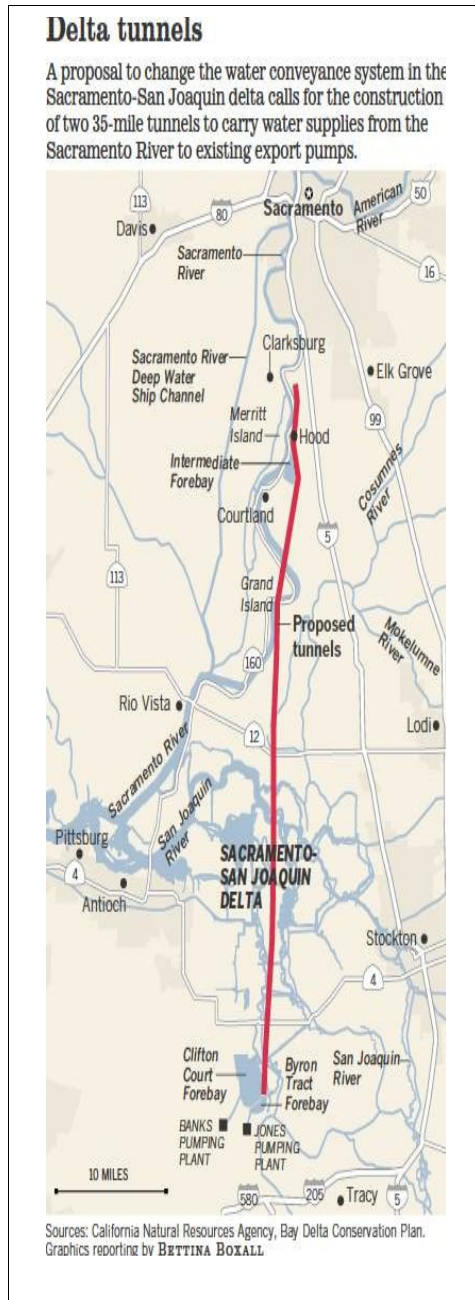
Delta tunnels

A proposal to change the water conveyance system in the Sacramento-San Joaquin delta calls for the construction of two 35-mile tunnels to carry water supplies from the Sacramento River to existing export pumps.

113
80
Davis
Sacramento
American River
50
Sacramento River
16
Clarksburg
Sacramento River Deep Water Ship Channel
Elk Grove
Merritt Island
Hood
99
Intermediate Forebay
Cosumnes River
Courtland
5
113
Grand Island
Proposed tunnels
Mokelumne River
160
Rio Vista
Lodi
12
Sacramento River
San Joaquin River
Pittsburg
4
Antioch
SACRAMENTO-SAN JOAQUIN DELTA
Stockton
4
Clifton Court Forebay
Byron Tract Forebay
San Joaquin River
BANKS PUMPING PLANT
JONES PUMPING PLANT
10 MILES
580
205
Tracy
5

Sources: California Natural Resources Agency, Bay Delta Conservation Plan. Graphics reporting by BETTINA BOXALL